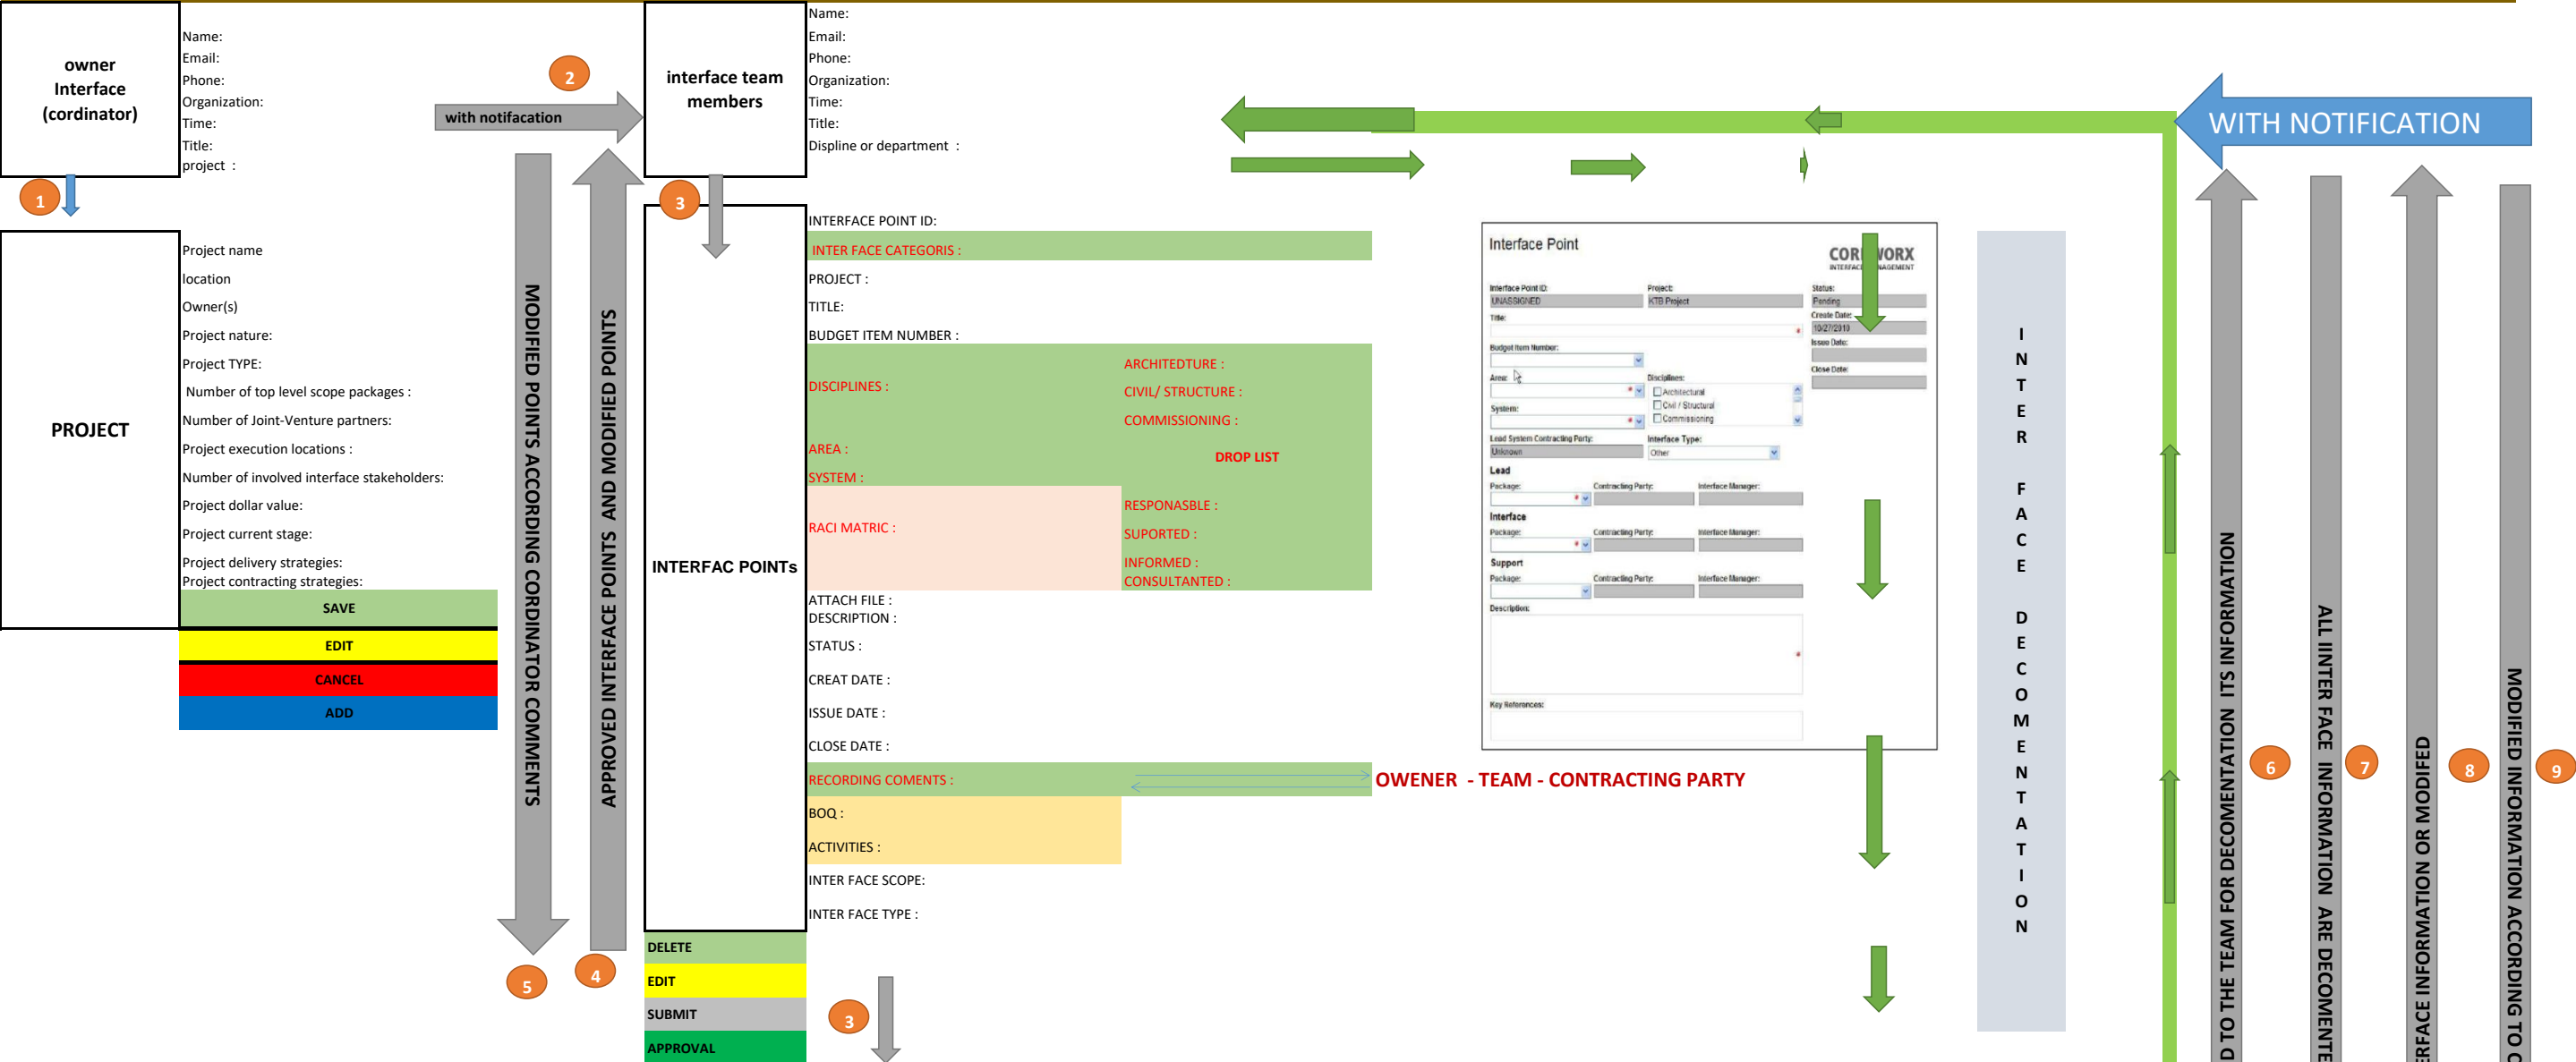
owner Interface (cordinator)

Name:
Email:
Phone:
Organization:
Time:
Title:
project :

2

with notifacation

interface team members

Name:
Email:
Phone:
Organization:
Time:
Title:
Displine or department :

WITH NOTIFICATION

1

3

PROJECT

Project name
location
Owner(s)
Project nature:
Project TYPE:
Number of top level scope packages :
Number of Joint-Venture partners:
Project execution locations :
Number of involved interface stakeholders:
Project dollar value:
Project current stage:
Project delivery strategies:
Project contracting strategies:

SAVE
EDIT
CANCEL
ADD

MODIFIED POINTS ACCORDING CORDINATOR COMMENTS

APPROVED INTERFACE POINTS AND MODIFIED POINTS

INTERFAC POINTs

INTERFACE POINT ID:
INTER FACE CATEGORIS :
PROJECT :
TITLE:
BUDGET ITEM NUMBER :
DISCIPLINES :
ARCHITEDTURE :
CIVIL/ STRUCTURE :
COMMISSIONING :
AREA :
DROP LIST
SYSTEM :
RACI MATRIC :
RESPONASBLE :
SUPORTED :
INFORMED :
CONSULTANTED :
ATTACH FILE :
DESCRIPTION :
STATUS :
CREAT DATE :
ISSUE DATE :
CLOSE DATE :
RECORDING COMENTS :
OWENER - TEAM - CONTRACTING PARTY
BOQ :
ACTIVITIES :
INTER FACE SCOPE:
INTER FACE TYPE :

DELETE
EDIT
SUBMIT
APPROVAL

5
4
3

Interface Point
CORE WORX
INTERFACE MANAGEMENT
Interface Point ID:
UNASSIGNED
Project:
KTB Project
Status:
Pending
Title:
Create Date:
10/27/2010
Budget Item Number:
Issue Date:
Area:
Disciplines:
Architectural
Civil / Structural
Commissioning
Close Date:
System:
Lead System Contracting Party:
Unknown
Interface Type:
Other
Lead
Package:
Contracting Party:
Interface Manager:
Interface
Package:
Contracting Party:
Interface Manager:
Support
Package:
Contracting Party:
Interface Manager:
Description:
Key References:

I N T E R F A C E D E C O M E N T A T I O N

D TO THE TEAM FOR DECOMENTATION ITS INFORMATION
6
ALL IINTER FACE INFORMATION ARE DECOMENTE
7
ERFACE INFORMATION OR MODIFIED
8
MODIFIED INFORMATION ACCORDING TO C
9